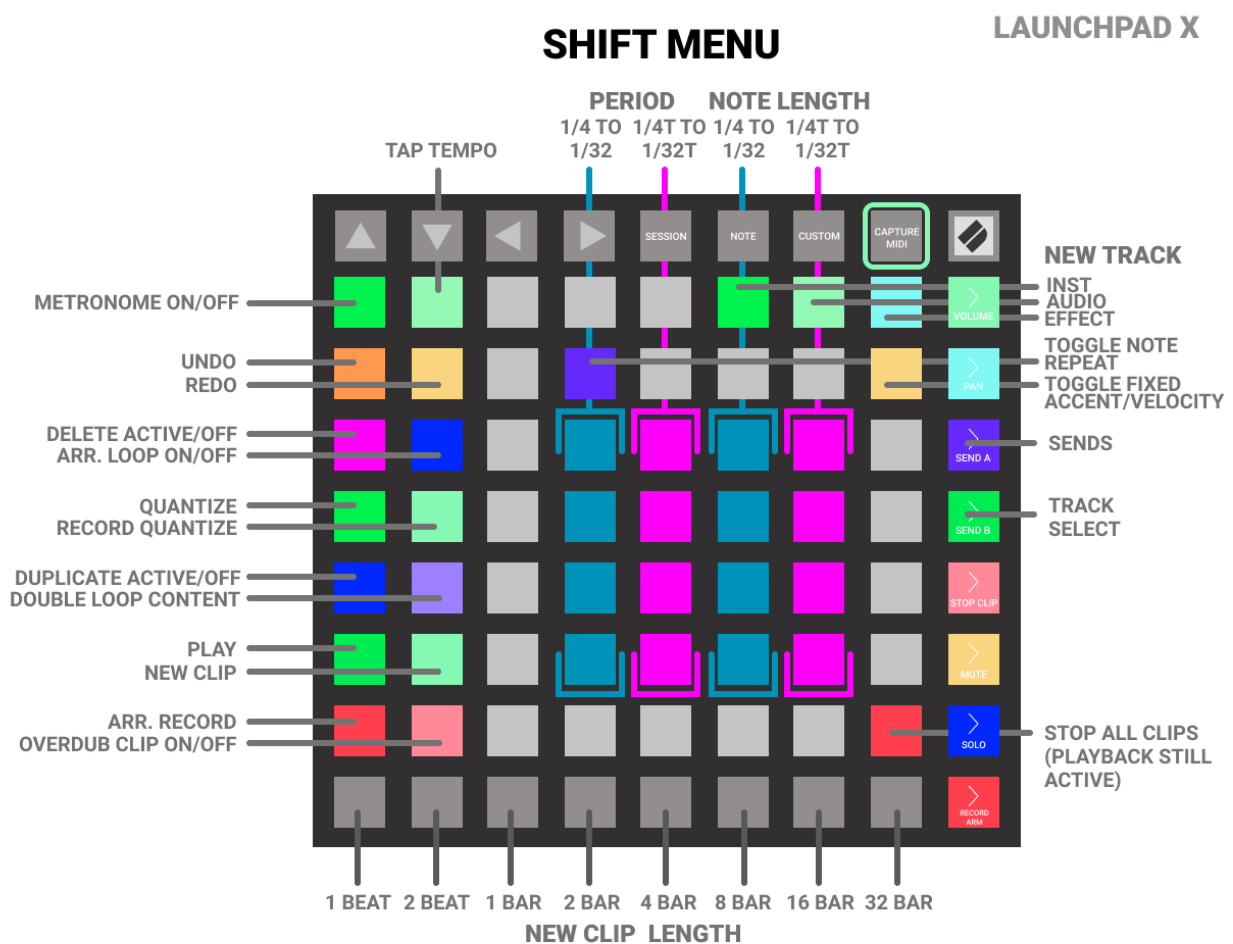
SHIFT MENU

LAUNCHPAD X

PERIOD

NOTE LENGTH

1/4 TO 1/32

1/4T TO 1/32T

1/4 TO 1/32

1/4T TO 1/32T

TAP TEMPO

SESSION

NOTE

CUSTOM

CAPTURE MIDI

NEW TRACK

METRONOME ON/OFF

INST

AUDIO

EFFECT

VOLUME

UNDO

REDO

TOGGLE NOTE REPEAT

PAN

TOGGLE FIXED ACCENT/VELOCITY

DELETE ACTIVE/OFF

ARR. LOOP ON/OFF

SEND A

SENDS

QUANTIZE

RECORD QUANTIZE

SEND B

TRACK SELECT

DUPLICATE ACTIVE/OFF

DOUBLE LOOP CONTENT

STOP CLIP

PLAY

NEW CLIP

MUTE

ARR. RECORD

OVERDUB CLIP ON/OFF

SOLO

STOP ALL CLIPS (PLAYBACK STILL ACTIVE)

RECORD ARM

1 BEAT

2 BEAT

1 BAR

2 BAR

4 BAR

8 BAR

16 BAR

32 BAR

NEW CLIP LENGTH